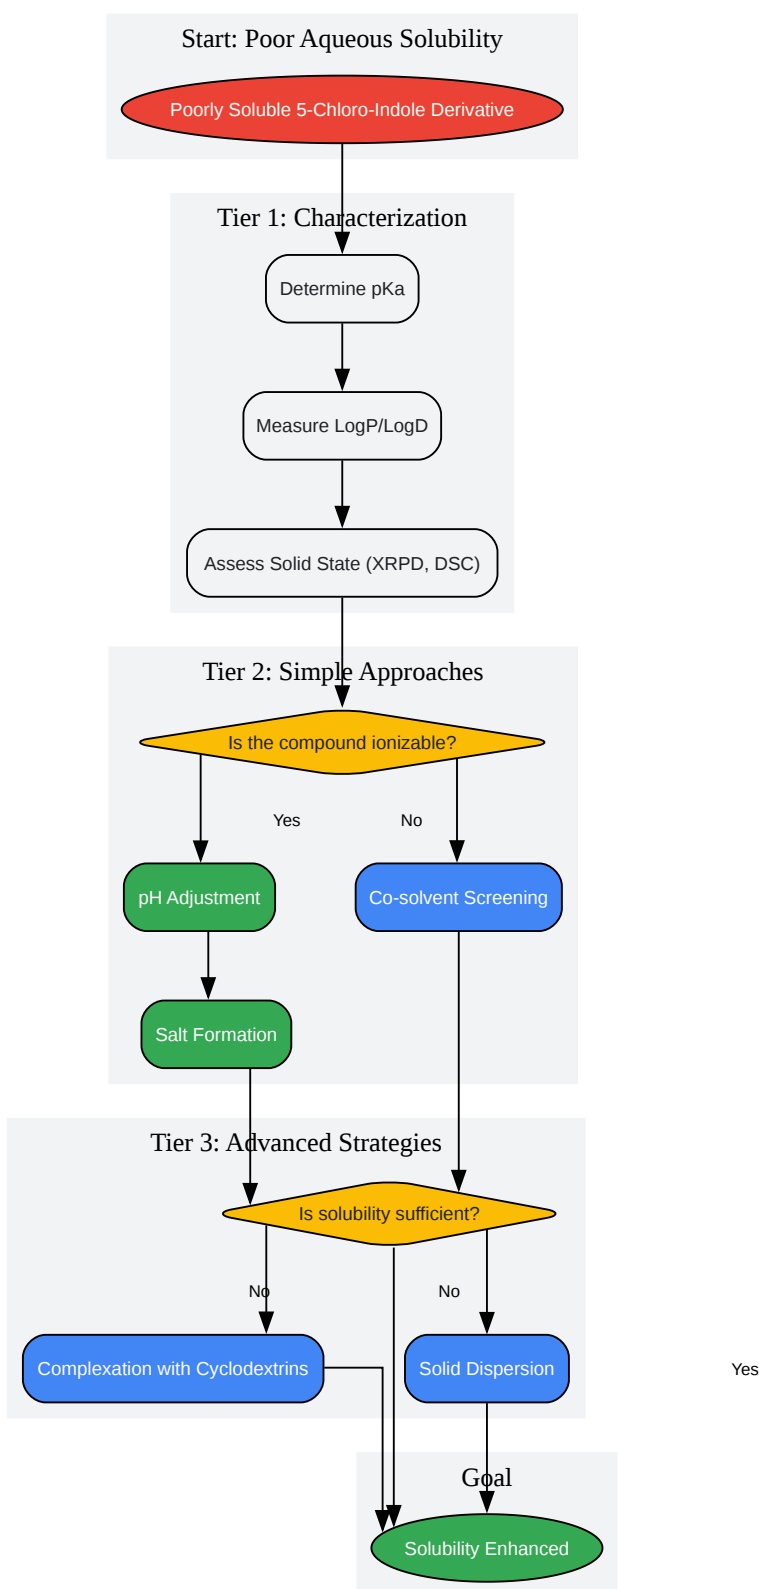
Start: Poor Aqueous Solubility

Poorly Soluble 5-Chloro-Indole Derivative

Tier 1: Characterization

Determine pKa

Measure LogP/LogD

Assess Solid State (XRPD, DSC)

Tier 2: Simple Approaches

Is the compound ionizable?

Yes

No

pH Adjustment

Co-solvent Screening

Salt Formation

Tier 3: Advanced Strategies

Is solubility sufficient?

No

No

Complexation with Cyclodextrins

Solid Dispersion

Yes

Goal

Solubility Enhanced